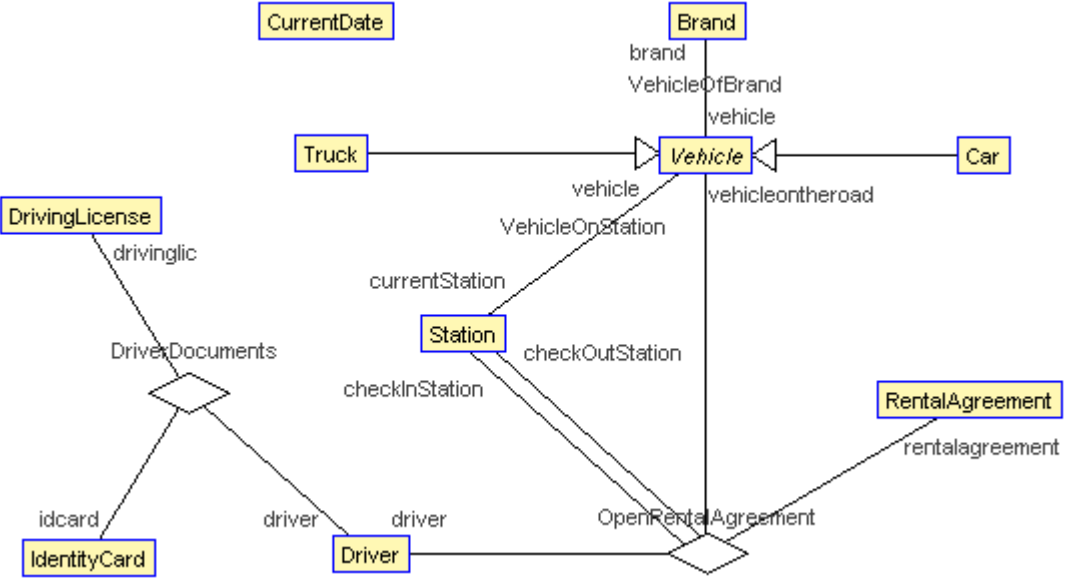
CurrentDate

Brand

brand

VehicleOfBrand

vehicle

Truck

Vehicle

Car

vehicle

vehicleontheroad

DrivingLicense

VehicleOnStation

drivinglic

currentStation

Station

DriverDocuments

checkOutStation

checkInStation

RentalAgreement

rentalagreement

idcard

driver

driver

OpenRentalAgreement

IdentityCard

Driver